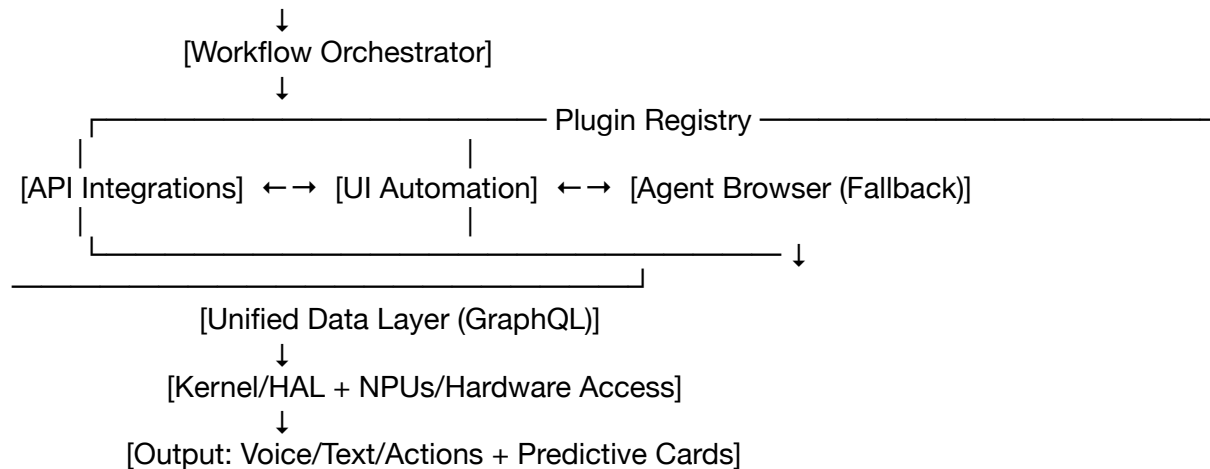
↓
[Workflow Orchestrator]
↓
Plugin Registry
[API Integrations] ←→ [UI Automation] ←→ [Agent Browser (Fallback)]
↓
[Unified Data Layer (GraphQL)]
↓
[Kernel/HAL + NPUs/Hardware Access]
↓
[Output: Voice/Text/Actions + Predictive Cards]